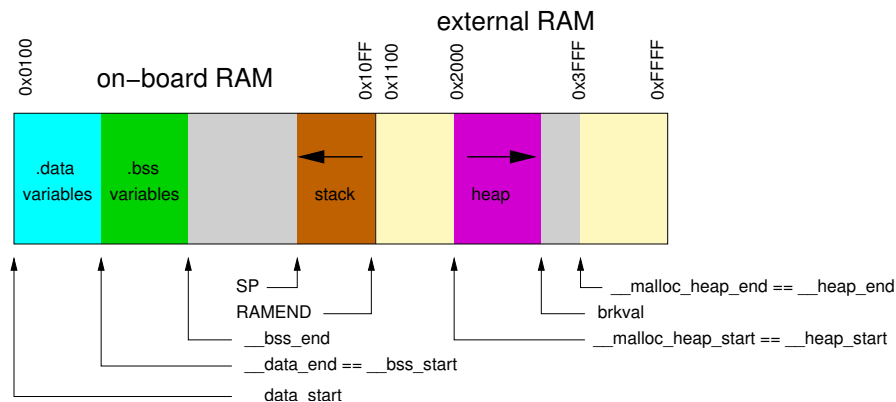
external RAM

on−board RAM

0x0100

0x10FF

0x1100

0x2000

0x3FFF

0xFFFF

.data variables

.bss variables

stack

heap

SP

RAMEND

__bss_end

__data_end == __bss_start

__data_start

__malloc_heap_end == __heap_end

brkval

__malloc_heap_start == __heap_start